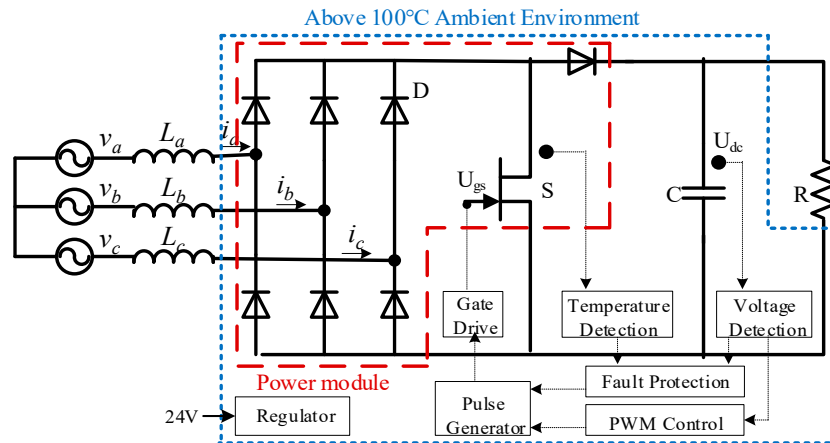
Above 100°C Ambient Environment

$v_a$ $L_a$ $i_a$
$v_b$ $L_b$ $i_b$
$v_c$ $L_c$ $i_c$

D
$U_{gs}$
S
$U_{dc}$
C
R

Gate Drive
Temperature Detection
Voltage Detection

Power module
Fault Protection
24V
Regulator
Pulse Generator
PWM Control